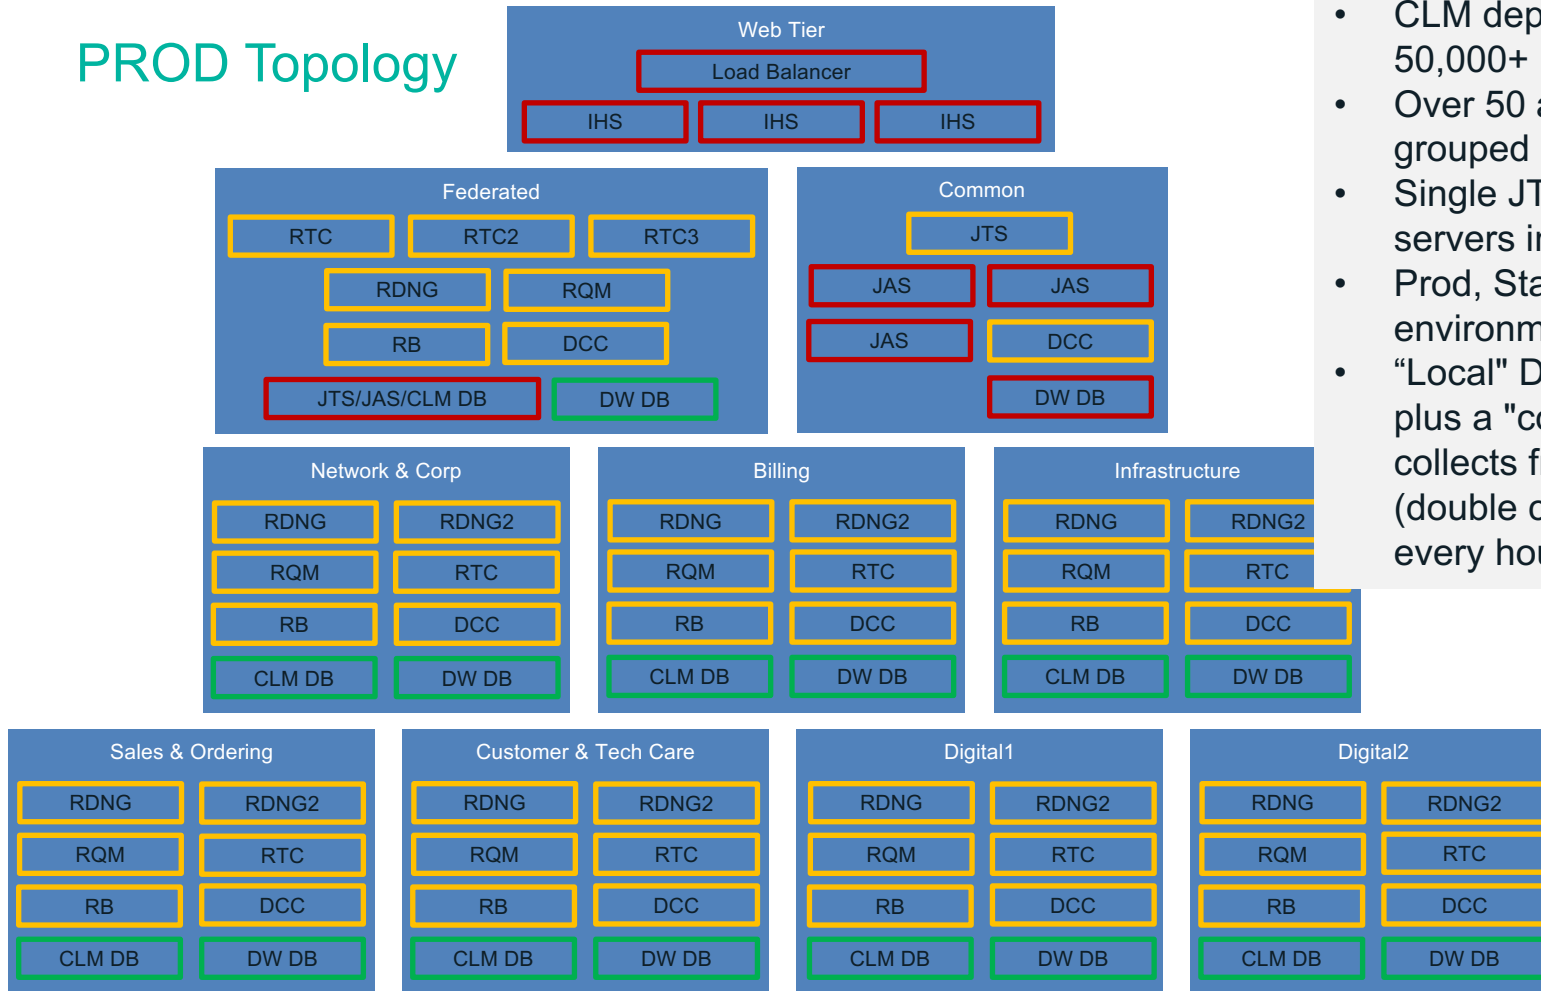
PROD Topology

Web Tier
Load Balancer
IHS IHS IHS

Federated
RTC RTC2 RTC3
RDNG RQM
RB DCC
JTS/JAS/CLM DB DW DB

Common
JTS
JAS JAS
JAS DCC
DW DB

Network & Corp
RDNG RDNG2
RQM RTC
RB DCC
CLM DB DW DB

Billing
RDNG RDNG2
RQM RTC
RB DCC
CLM DB DW DB

Infrastructure
RDNG RDNG2
RQM RTC
RB DCC
CLM DB DW DB

Sales & Ordering
RDNG RDNG2
RQM RTC
RB DCC
CLM DB DW DB

Customer & Tech Care
RDNG RDNG2
RQM RTC
RB DCC
CLM DB DW DB

Digital1
RDNG RDNG2
RQM RTC
RB DCC
CLM DB DW DB

Digital2
RDNG RDNG2
RQM RTC
RB DCC
CLM DB DW DB

• CLM dep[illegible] 50,000+ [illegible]
• Over 50 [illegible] grouped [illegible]
• Single JT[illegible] servers i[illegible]
• Prod, Sta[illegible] environm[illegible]
• “Local" D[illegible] plus a "c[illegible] collects f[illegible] (double c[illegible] every hou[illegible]